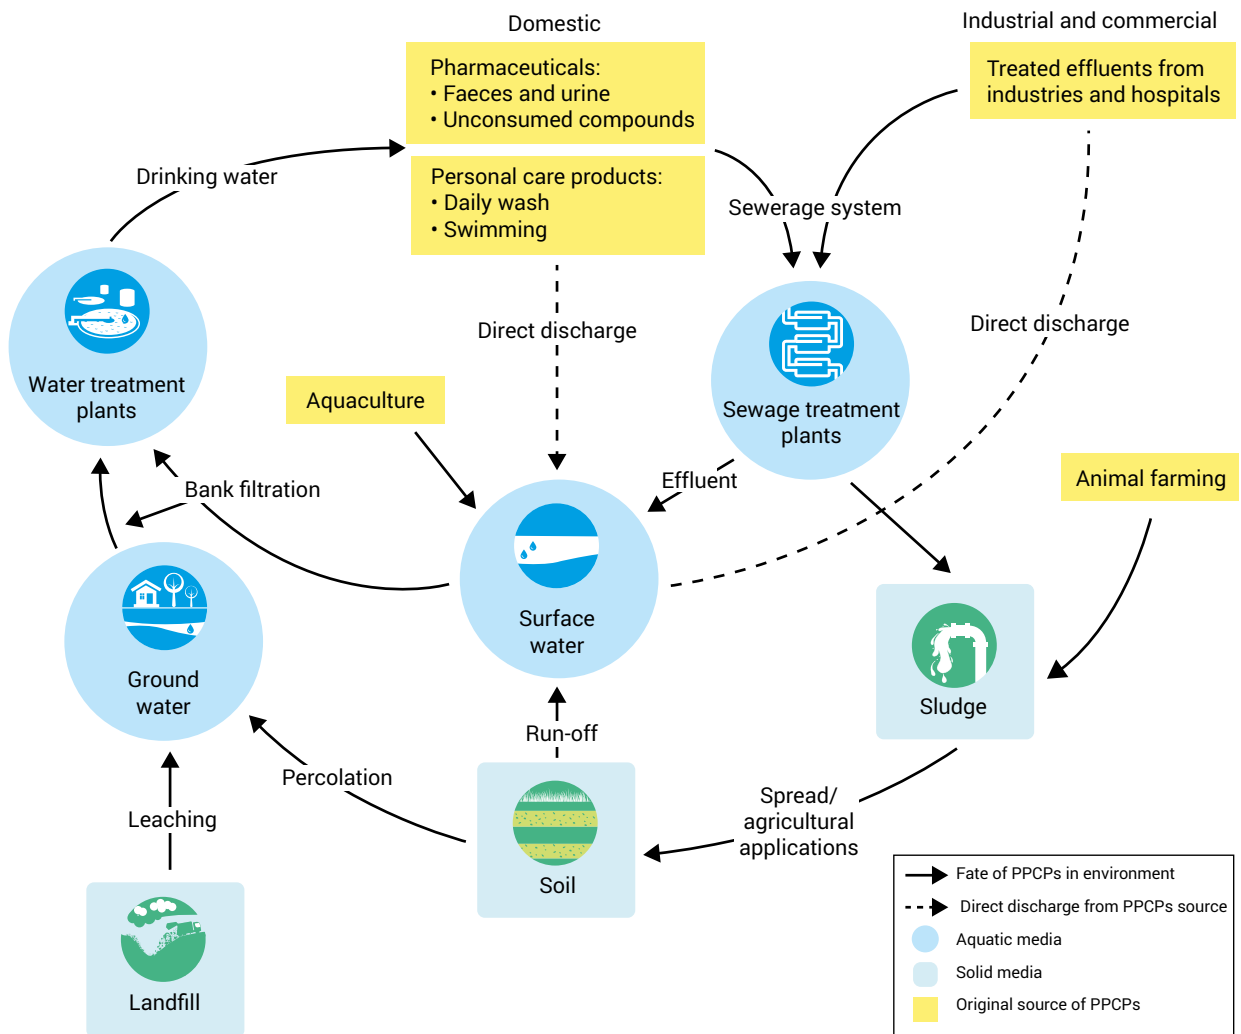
Domestic

Industrial and commercial

Pharmaceuticals:
• Faeces and urine
• Unconsumed compounds

Treated effluents from industries and hospitals

Drinking water

Personal care products:
• Daily wash
• Swimming

Sewerage system

Direct discharge

Direct discharge

Water treatment plants

Aquaculture

Sewage treatment plants

Bank filtration

Effluent

Animal farming

Surface water

Ground water

Sludge

Run-off

Percolation

Spread/ agricultural applications

Leaching

Soil

Landfill

Fate of PPCPs in environment
Direct discharge from PPCPs source
Aquatic media
Solid media
Original source of PPCPs